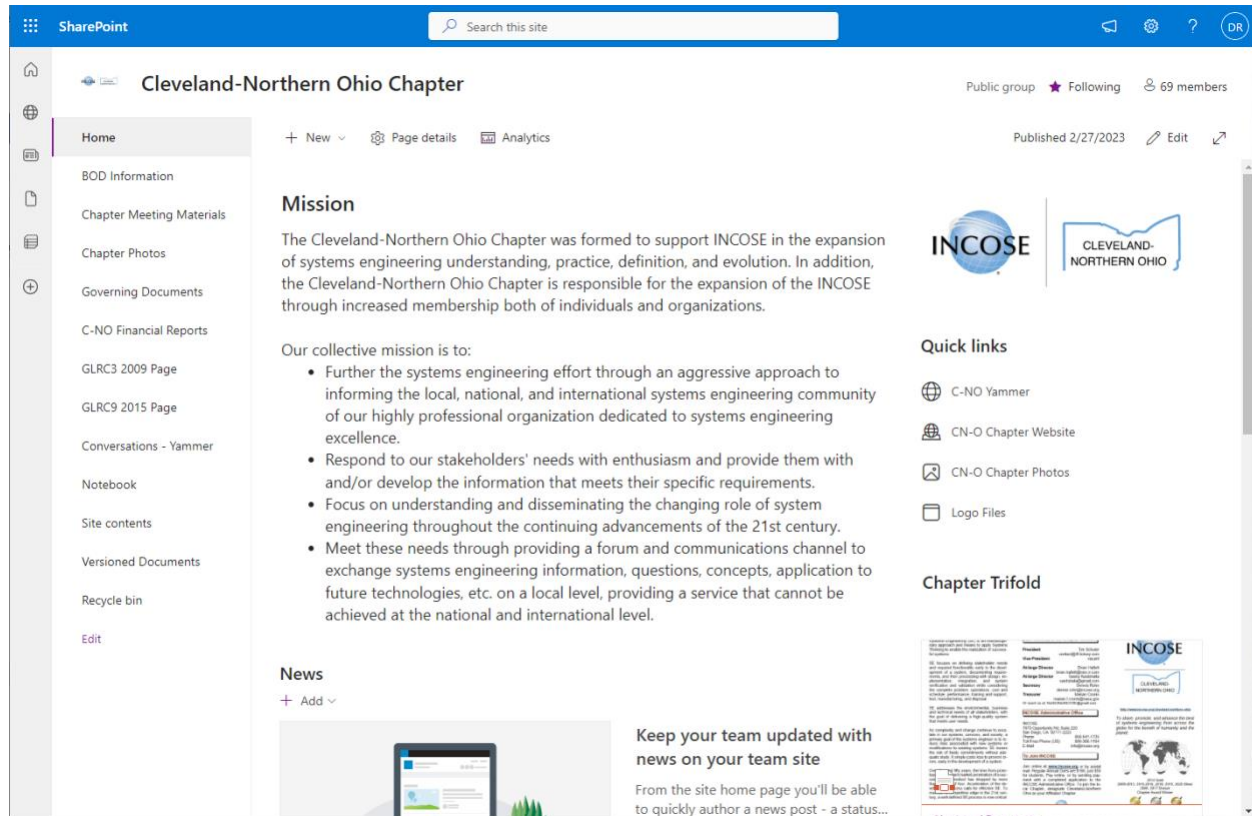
SharePoint

Search this site

DR

Cleveland-Northern Ohio Chapter

Public group ★ Following 69 members

Home
BOD Information
Chapter Meeting Materials
Chapter Photos
Governing Documents
C-NO Financial Reports
GLRC3 2009 Page
GLRC9 2015 Page
Conversations - Yammer
Notebook
Site contents
Versioned Documents
Recycle bin
Edit

+ New Page details Analytics

Published 2/27/2023 Edit

Mission

The Cleveland-Northern Ohio Chapter was formed to support INCOSE in the expansion of systems engineering understanding, practice, definition, and evolution. In addition, the Cleveland-Northern Ohio Chapter is responsible for the expansion of the INCOSE through increased membership both of individuals and organizations.

Our collective mission is to:

- Further the systems engineering effort through an aggressive approach to informing the local, national, and international systems engineering community of our highly professional organization dedicated to systems engineering excellence.
- Respond to our stakeholders' needs with enthusiasm and provide them with and/or develop the information that meets their specific requirements.
- Focus on understanding and disseminating the changing role of system engineering throughout the continuing advancements of the 21st century.
- Meet these needs through providing a forum and communications channel to exchange systems engineering information, questions, concepts, application to future technologies, etc. on a local level, providing a service that cannot be achieved at the national and international level.

INCOSE CLEVELAND-NORTHERN OHIO

Quick links

C-NO Yammer
CN-O Chapter Website
CN-O Chapter Photos
Logo Files

Chapter Trifold

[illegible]

INCOSE
CLEVELAND-NORTHERN OHIO

News

+ Add

Keep your team updated with news on your team site

From the site home page you'll be able to quickly author a news post - a status...